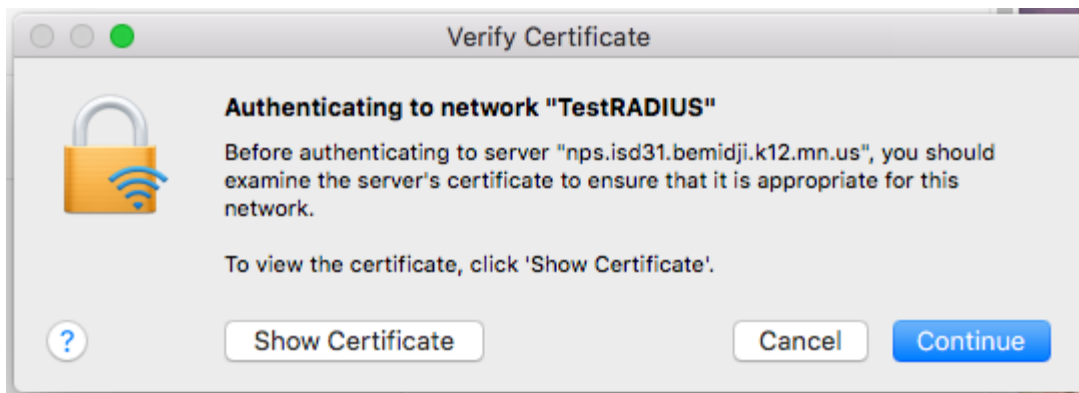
Verify Certificate

Authenticating to network "TestRADIUS"

Before authenticating to server "nps.isd31.bemidji.k12.mn.us", you should examine the server's certificate to ensure that it is appropriate for this network.

To view the certificate, click 'Show Certificate'.

?

Show Certificate

Cancel

Continue